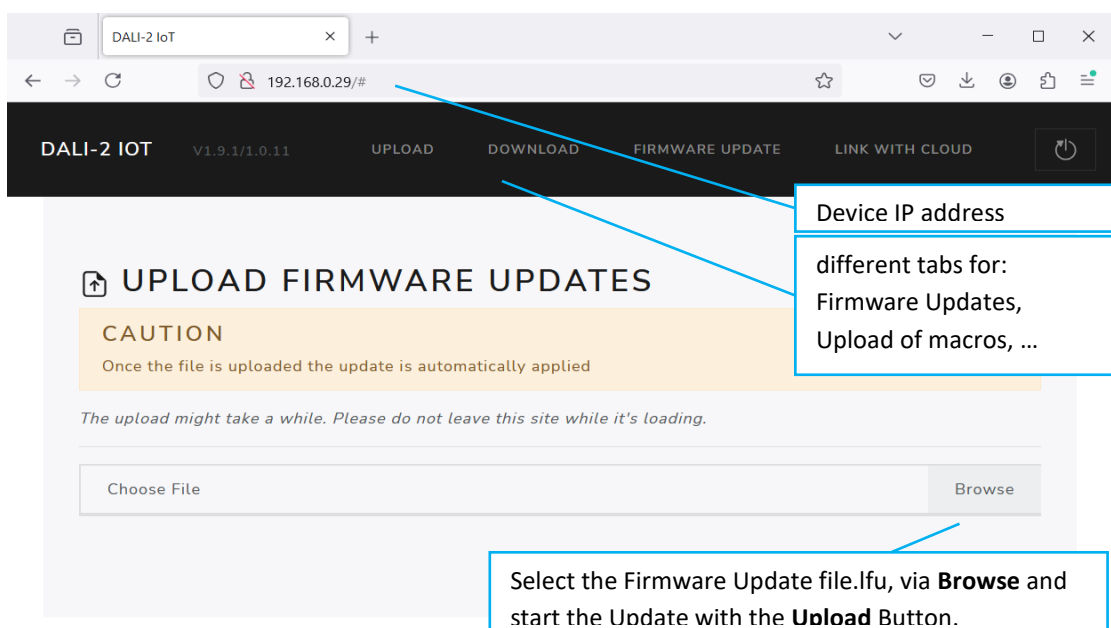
DALI-2 IoT

192.168.0.29/#

DALI-2 IOT V1.9.1/1.0.11 UPLOAD DOWNLOAD FIRMWARE UPDATE LINK WITH CLOUD

Device IP address

different tabs for: Firmware Updates, Upload of macros, …

UPLOAD FIRMWARE UPDATES

CAUTION

Once the file is uploaded the update is automatically applied

The upload might take a while. Please do not leave this site while it's loading.

Choose File

Browse

Select the Firmware Update file.lfu, via **Browse** and start the Update with the **Upload** Button.